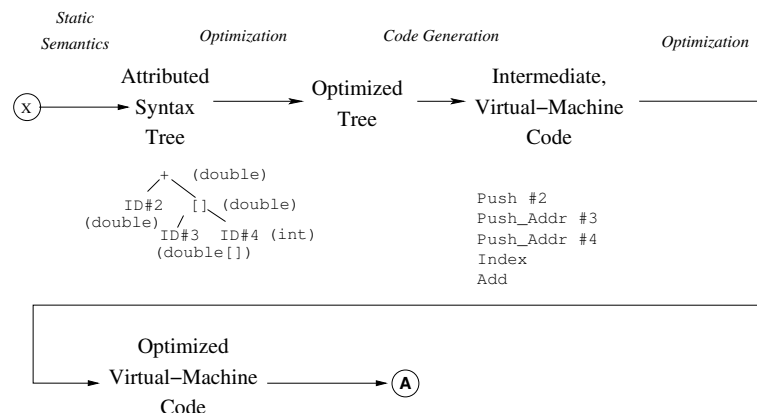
Static Semantics

Optimization

Code Generation

Optimization

X

Attributed Syntax Tree

Optimized Tree

Intermediate, Virtual–Machine Code

+ (double)

ID#2 (double)

[] (double)

ID#3 (double[])

ID#4 (int)

Push #2
Push_Addr #3
Push_Addr #4
Index
Add

Optimized Virtual–Machine Code

A